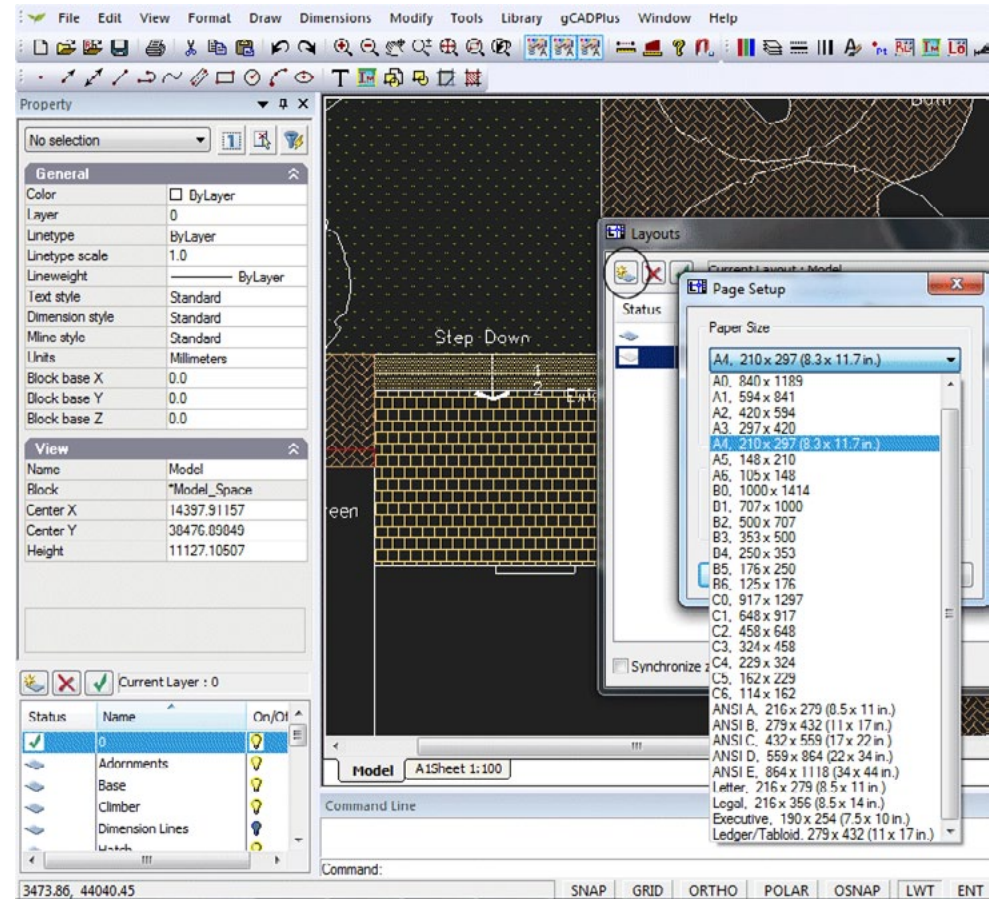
File Edit View Format Draw Dimensions Modify Tools Library gCADPlus Window Help

Property

No selection

General
| | |
|---|---|
| Color | ByLayer |
| Layer | 0 |
| Linetype | ByLayer |
| Linetype scale | 1.0 |
| Lineweight | ByLayer |
| Text style | Standard |
| Dimension style | Standard |
| Mline style | Standard |
| Units | Millimeters |
| Block base X | 0.0 |
| Block base Y | 0.0 |
| Block base Z | 0.0 |

View
| | |
|---|---|
| Name | Model |
| Block | *Model_Space |
| Center X | 14397.91157 |
| Center Y | 38476.89849 |
| Height | 11127.10507 |

Current Layer : 0

| Status | Name | On/Of |
|---|---|---|
| | 0 | |
| | Adornments | |
| | Base | |
| | Climber | |
| | Dimension Lines | |
| | Hatch | |

3473.86, 44040.45

Step Down

1

2

een

Layouts

Current Layout : Model

Status

Synchronize z

Page Setup

Paper Size

A4, 210 x 297 (8.3 x 11.7 in.)

A0, 840 x 1189
A1, 594 x 841
A2, 420 x 594
A3, 297 x 420
A4, 210 x 297 (8.3 x 11.7 in.)
A5, 148 x 210
A6, 105 x 148
B0, 1000 x 1414
B1, 707 x 1000
B2, 500 x 707
B3, 353 x 500
B4, 250 x 353
B5, 176 x 250
B6, 125 x 176
C0, 917 x 1297
C1, 648 x 917
C2, 458 x 648
C3, 324 x 458
C4, 229 x 324
C5, 162 x 229
C6, 114 x 162
ANSI A, 216 x 279 (8.5 x 11 in.)
ANSI B, 279 x 432 (11 x 17 in.)
ANSI C, 432 x 559 (17 x 22 in.)
ANSI D, 559 x 864 (22 x 34 in.)
ANSI E, 864 x 1118 (34 x 44 in.)
Letter, 216 x 279 (8.5 x 11 in.)
Legal, 216 x 356 (8.5 x 14 in.)
Executive, 190 x 254 (7.5 x 10 in.)
Ledger/Tabloid, 279 x 432 (11 x 17 in.)

Model A1Sheet 1:100

Command Line

Command:

SNAP GRID ORTHO POLAR OSNAP LWT ENT